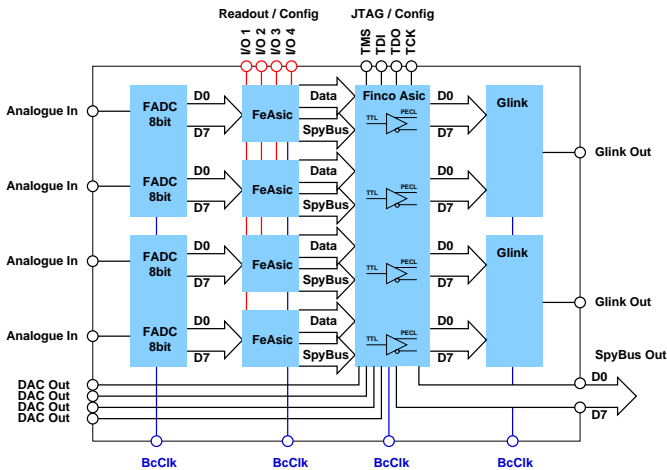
Readout / Config
JTAG / Config
I/O 1
I/O 2
I/O 3
I/O 4
TMS
TDI
TDO
TCK

Analogue In
FADC 8bit
D0
D7
FeAsic
Data
SpyBus
Finco Asic
TTL
PECL
D0
D7
Glink
Glink Out

Analogue In
FADC 8bit
D0
D7
FeAsic
Data
SpyBus
TTL
PECL
D0
D7

Analogue In
FADC 8bit
D0
D7
FeAsic
Data
SpyBus
TTL
PECL
D0
D7
Glink
Glink Out

Analogue In
FADC 8bit
D0
D7
FeAsic
Data
SpyBus
TTL
PECL
D0
D7

SpyBus Out
D0
D7
DAC Out
DAC Out
DAC Out
DAC Out

BcClk
BcClk
BcClk
BcClk